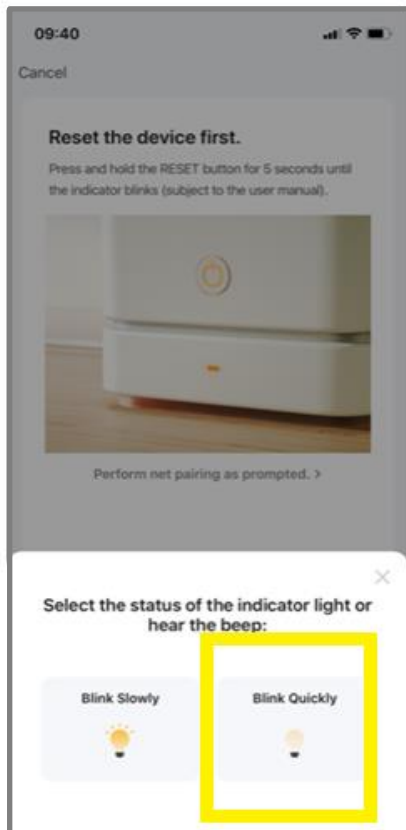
09:40

Cancel

Reset the device first.

Press and hold the RESET button for 5 seconds until the indicator blinks (subject to the user manual).

Perform net pairing as prompted. >

×

Select the status of the indicator light or hear the beep:

Blink Slowly

Blink Quickly